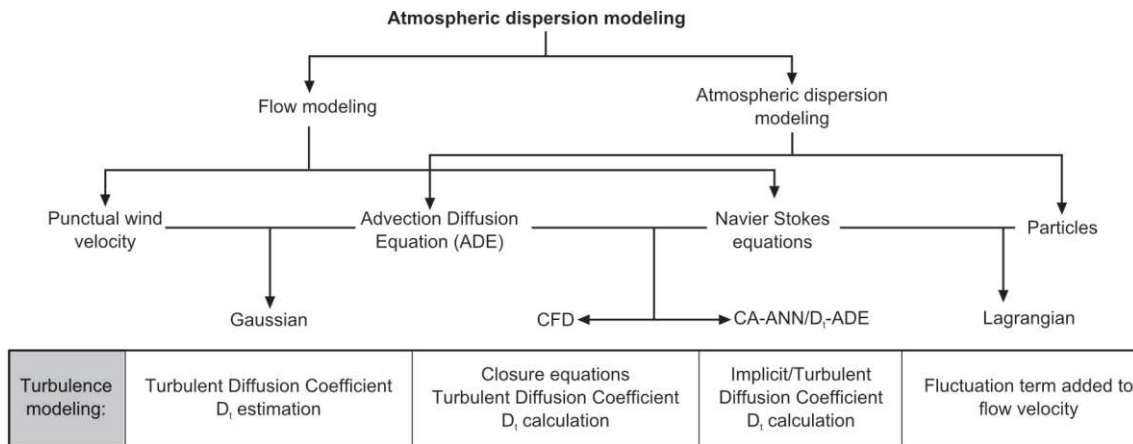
Atmospheric dispersion modeling

Flow modeling

Atmospheric dispersion modeling

Punctual wind velocity

Advection Diffusion Equation (ADE)

Navier Stokes equations

Particles

Gaussian

CFD

CA-ANN/$D_t$-ADE

Lagrangian

| Turbulence modeling: | Turbulent Diffusion Coefficient $D_t$ estimation | Closure equations Turbulent Diffusion Coefficient $D_t$ calculation | Implicit/Turbulent Diffusion Coefficient $D_t$ calculation | Fluctuation term added to flow velocity |
|---|---|---|---|---|